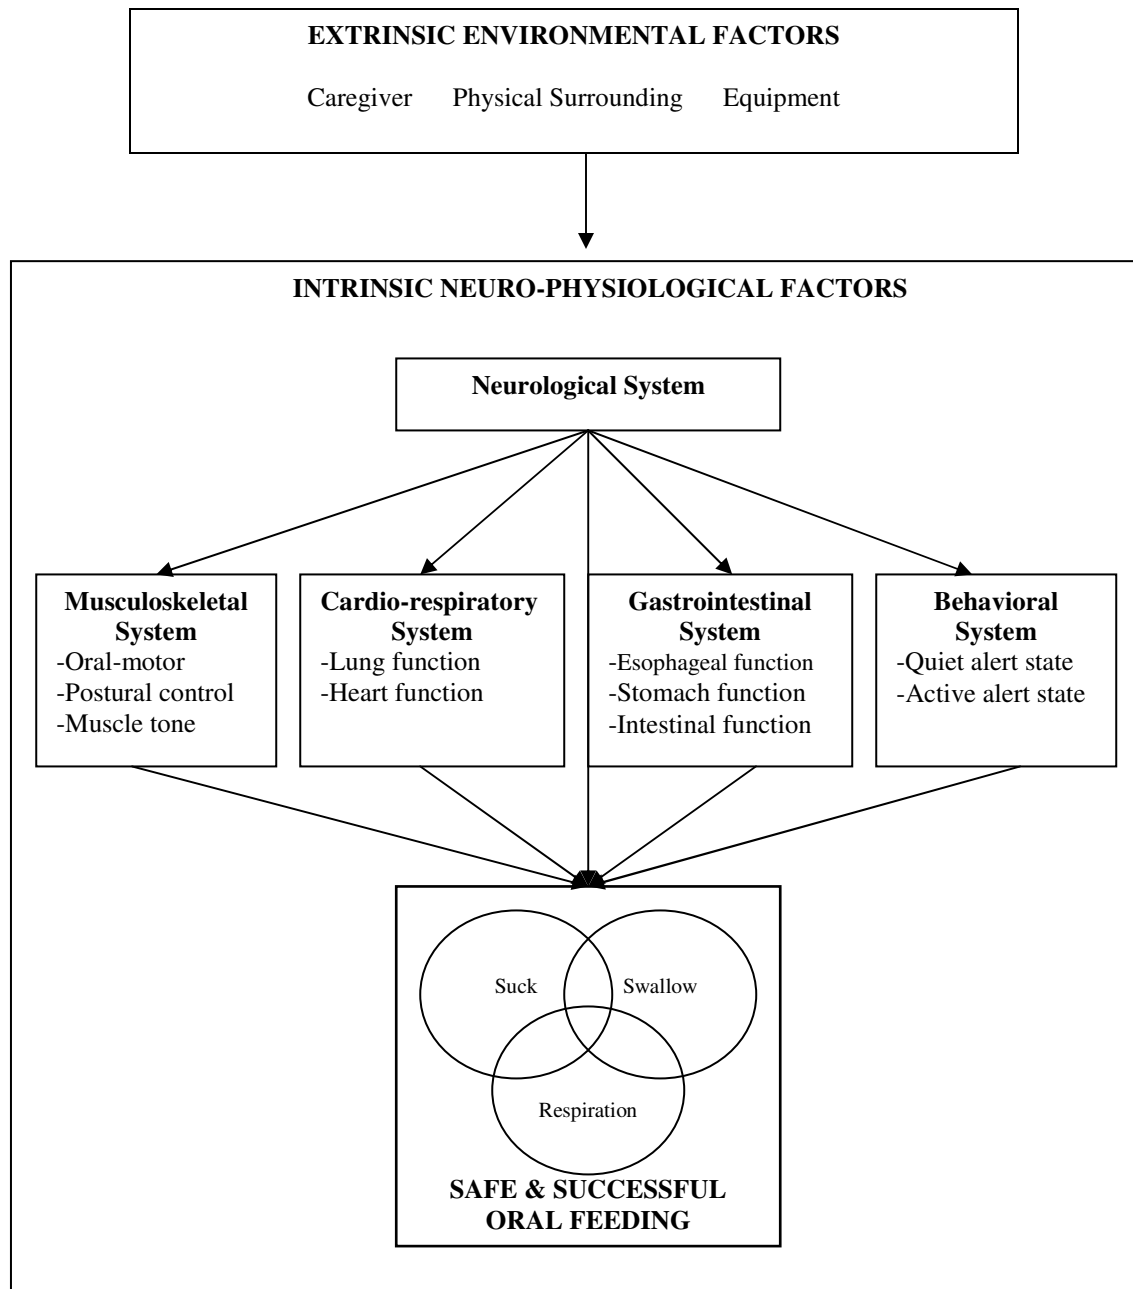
EXTRINSIC ENVIRONMENTAL FACTORS

Caregiver Physical Surrounding Equipment

INTRINSIC NEURO-PHYSIOLOGICAL FACTORS

Neurological System

Musculoskeletal System
-Oral-motor
-Postural control
-Muscle tone

Cardio-respiratory System
-Lung function
-Heart function

Gastrointestinal System
-Esophageal function
-Stomach function
-Intestinal function

Behavioral System
-Quiet alert state
-Active alert state

Suck
Swallow
Respiration

SAFE & SUCCESSFUL ORAL FEEDING